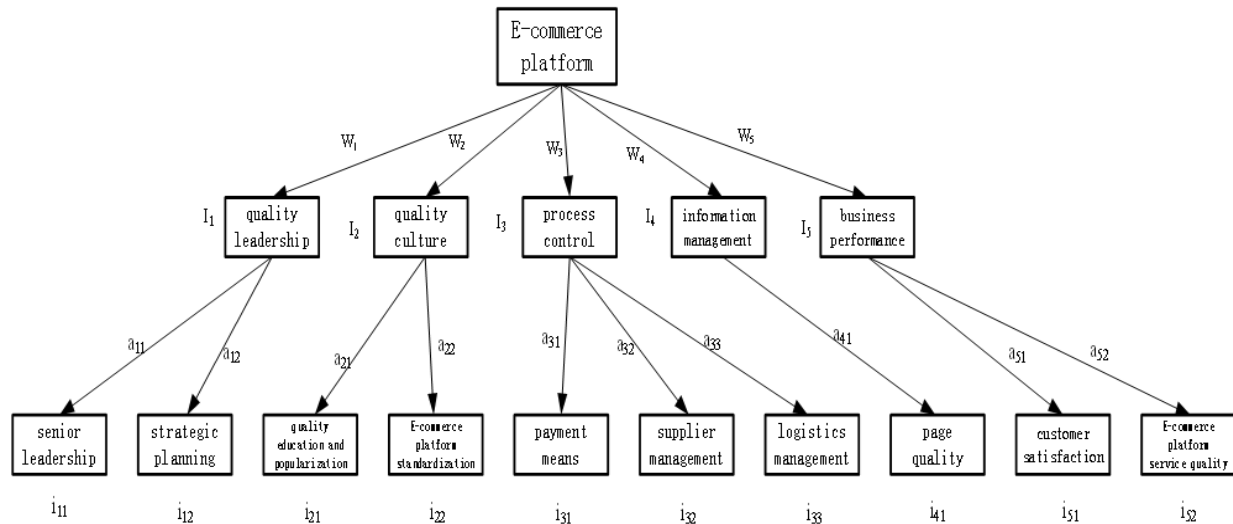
E-commerce platform

$W_1$ $W_2$ $W_3$ $W_4$ $W_5$

$I_1$ quality leadership

$I_2$ quality culture

$I_3$ process control

$I_4$ information management

$I_5$ business performance

$a_{11}$ $a_{12}$ $a_{21}$ $a_{22}$ $a_{31}$ $a_{32}$ $a_{33}$ $a_{41}$ $a_{51}$ $a_{52}$

senior leadership

strategic planning

quality education and popularization

E-commerce platform standardization

payment means

supplier management

logistics management

page quality

customer satisfaction

E-commerce platform service quality

$i_{11}$ $i_{12}$ $i_{21}$ $i_{22}$ $i_{31}$ $i_{32}$ $i_{33}$ $i_{41}$ $i_{51}$ $i_{52}$